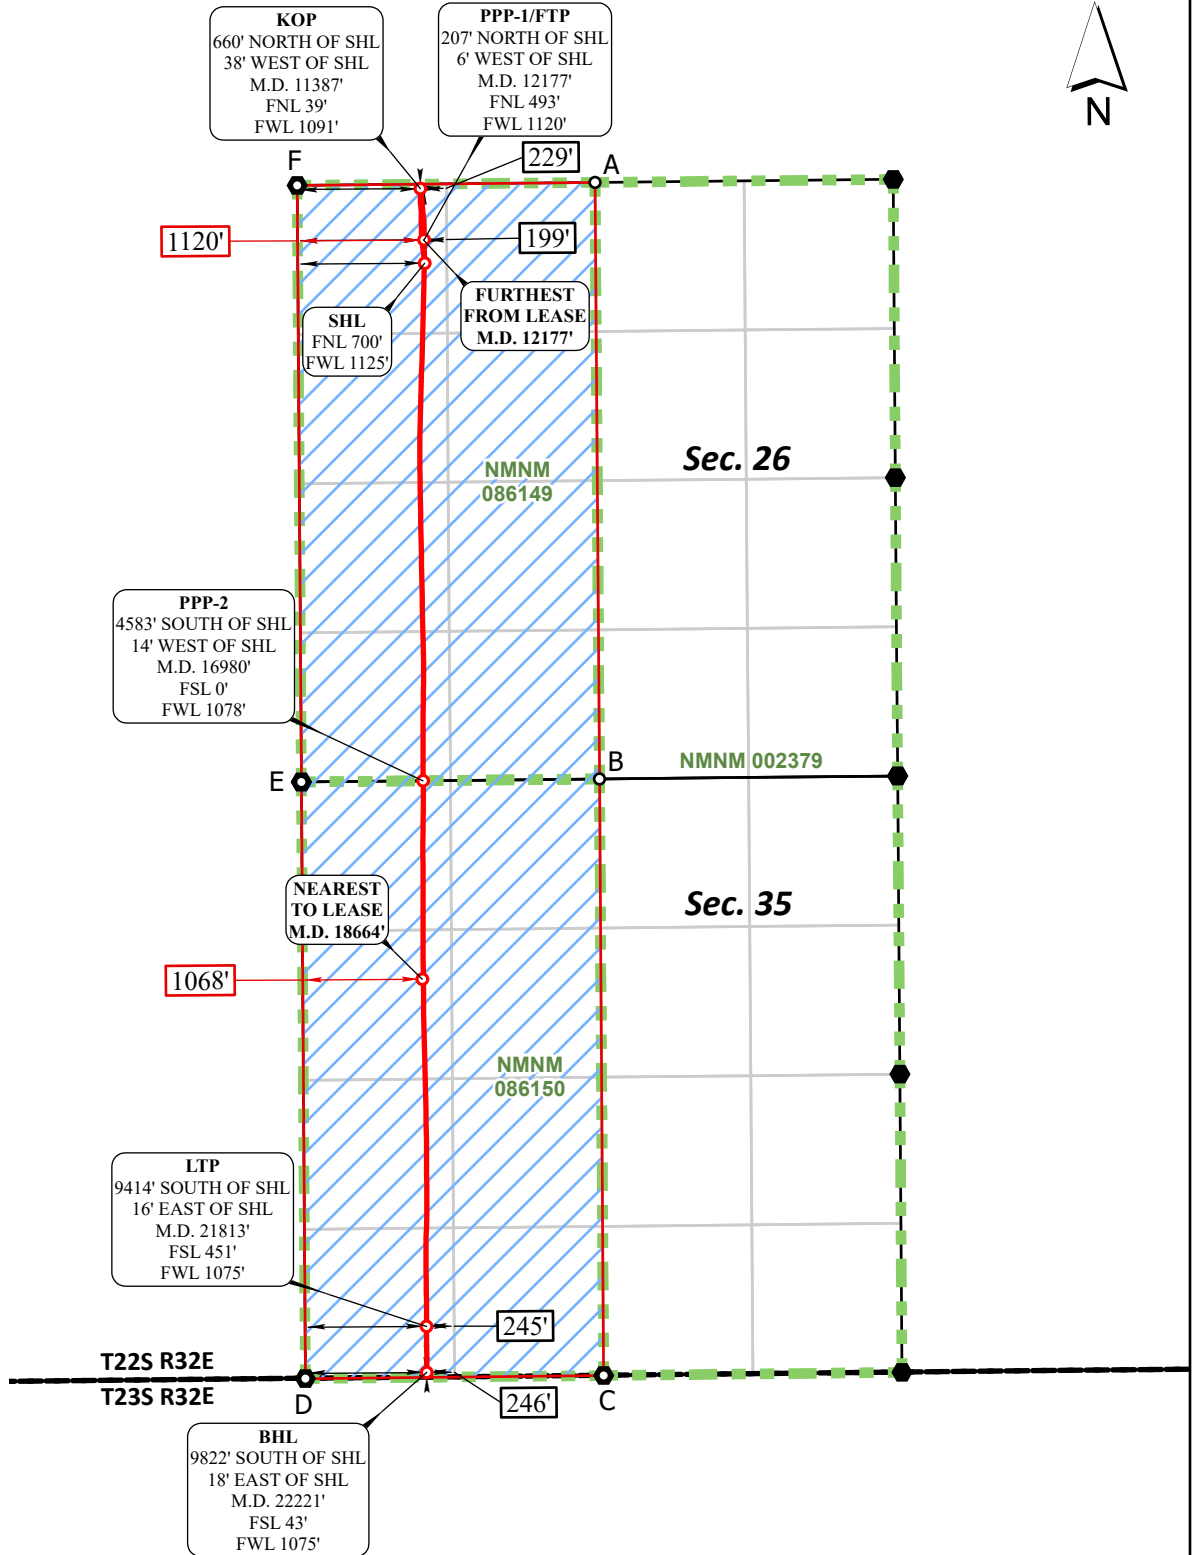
KOP
660' NORTH OF SHL
38' WEST OF SHL
M.D. 11387'
FNL 39'
FWL 1091'

PPP-1/FTP
207' NORTH OF SHL
6' WEST OF SHL
M.D. 12177'
FNL 493'
FWL 1120'

N

F

229'

A

1120'

199'

FURTHEST
FROM LEASE
M.D. 12177'

SHL
FNL 700'
FWL 1125'

NMNM
086149

Sec. 26

PPP-2
4583' SOUTH OF SHL
14' WEST OF SHL
M.D. 16980'
FSL 0'
FWL 1078'

E

B

NMNM 002379

NEAREST
TO LEASE
M.D. 18664'

Sec. 35

1068'

NMNM
086150

LTP
9414' SOUTH OF SHL
16' EAST OF SHL
M.D. 21813'
FSL 451'
FWL 1075'

245'

T22S R32E
T23S R32E

D

246'

C

BHL
9822' SOUTH OF SHL
18' EAST OF SHL
M.D. 22221'
FSL 43'
FWL 1075'